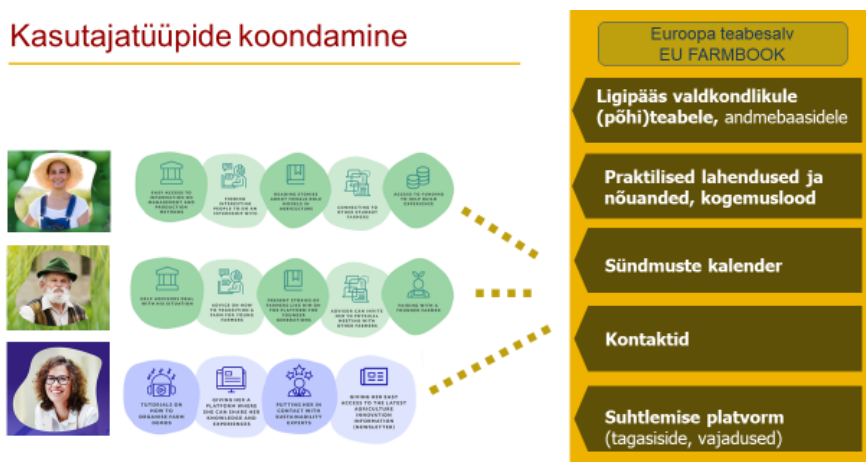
Kasutajatüüpide koondamine

Euroopa teabesalv
EU FARMBOOK

Ligipääs valdkondlikule (põhi)teabele, andmebaasidele

Praktilised lahendused ja nõuanded, kogemuslood

Sündmuste kalender

Kontaktid

Suhtlemise platvorm (tagasiside, vajadused)

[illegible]

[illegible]

TUTORIALS ON HOW TO ORGANISE FARM DEMOS

GIVING HER A PLATFORM WHERE SHE CAN SHARE HER KNOWLEDGE AND EXPERIENCES

PUTTING HER IN CONTACT WITH SUSTAINABILITY EXPERTS

GIVING HER EASY ACCESS TO THE LATEST AGRICULTURE INNOVATION INFORMATION (NEWSLETTER)